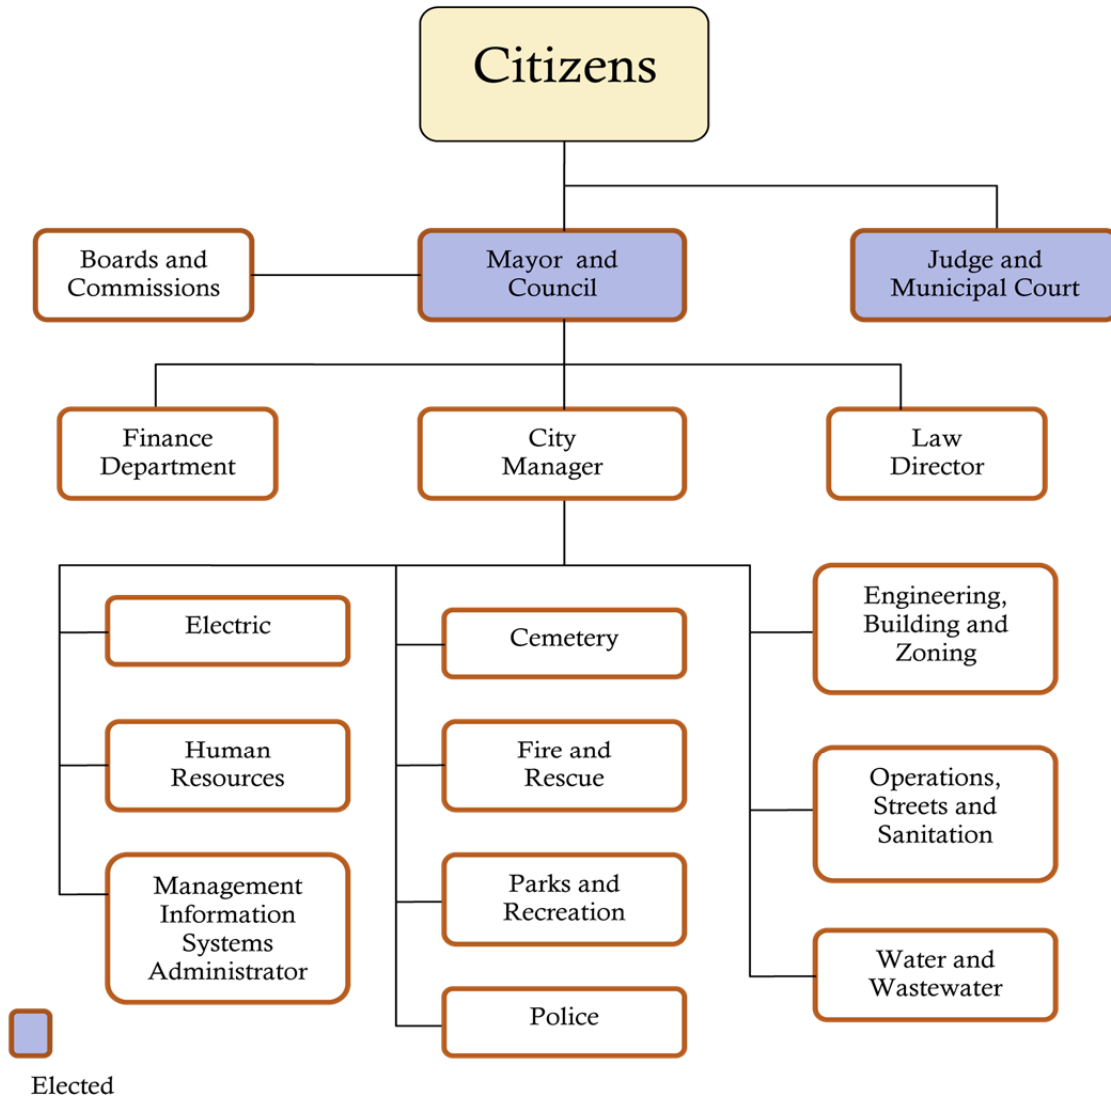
Citizens

Boards and Commissions

Mayor and Council

Judge and Municipal Court

Finance Department

City Manager

Law Director

Electric

Human Resources

Management Information Systems Administrator

Cemetery

Fire and Rescue

Parks and Recreation

Police

Engineering, Building and Zoning

Operations, Streets and Sanitation

Water and Wastewater

Elected